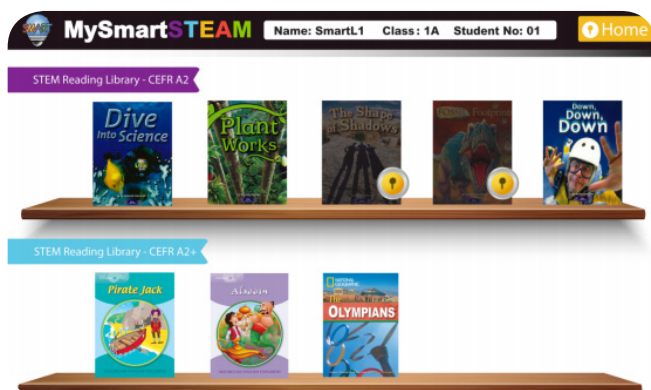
MySmartSTEAM

Name: SmartL1 Class: 1A Student No: 01

Home

STEM Reading Library - CEFR A2

Dive Into Science

Plant Works

The Shape of Shadows

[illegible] Footprints

Down, Down, Down

STEM Reading Library - CEFR A2+

Pirate Jack

Aladdin

NATIONAL GEOGRAPHIC

OLYMPIANS